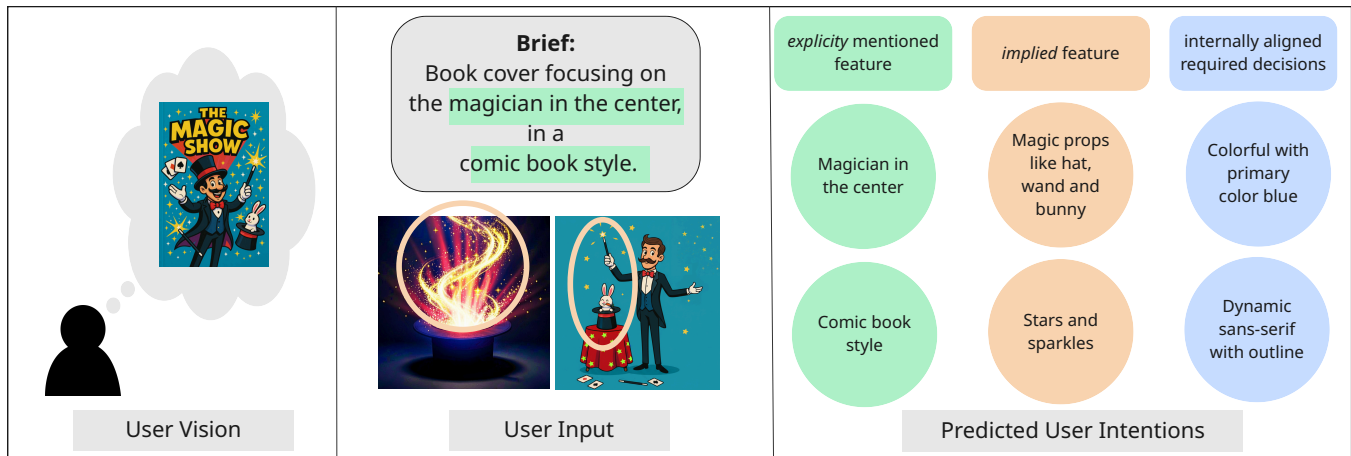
THE MAGIC SHOW

User Vision

**Brief:**
Book cover focusing on the magician in the center, in a comic book style.

User Input

*explicity* mentioned feature

*implied* feature

internally aligned required decisions

Magician in the center

Magic props like hat, wand and bunny

Colorful with primary color blue

Comic book style

Stars and sparkles

Dynamic sans-serif with outline

Predicted User Intentions